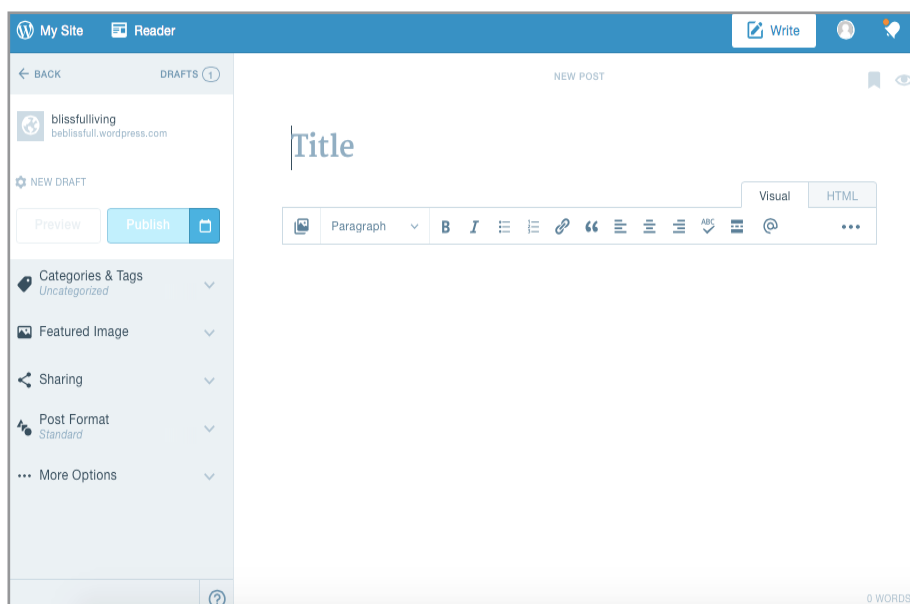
My Site Reader Write

← BACK DRAFTS 1

blissfulliving
beblissfull.wordpress.com

NEW DRAFT

Preview Publish

Categories & Tags
Uncategorized

Featured Image

Sharing

Post Format
Standard

More Options

?

NEW POST

Title

Visual HTML

Paragraph B I ABC @ •••

0 WORDS